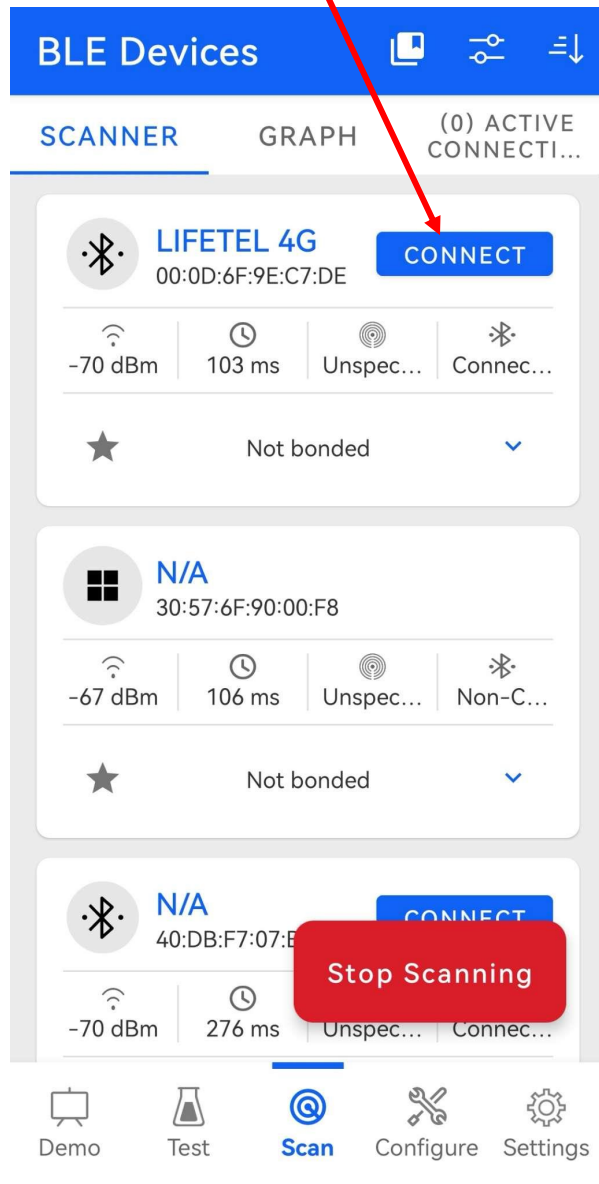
BLE Devices

SCANNER GRAPH (0) ACTIVE CONNECTI...

LIFETEL 4G
00:0D:6F:9E:C7:DE
CONNECT

-70 dBm 103 ms Unspec... Connec...

Not bonded

N/A
30:57:6F:90:00:F8

-67 dBm 106 ms Unspec... Non-C...

Not bonded

N/A
40:DB:F7:07:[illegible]
CONNECT

-70 dBm 276 ms Unspec... Connec...

Stop Scanning

Demo Test Scan Configure Settings